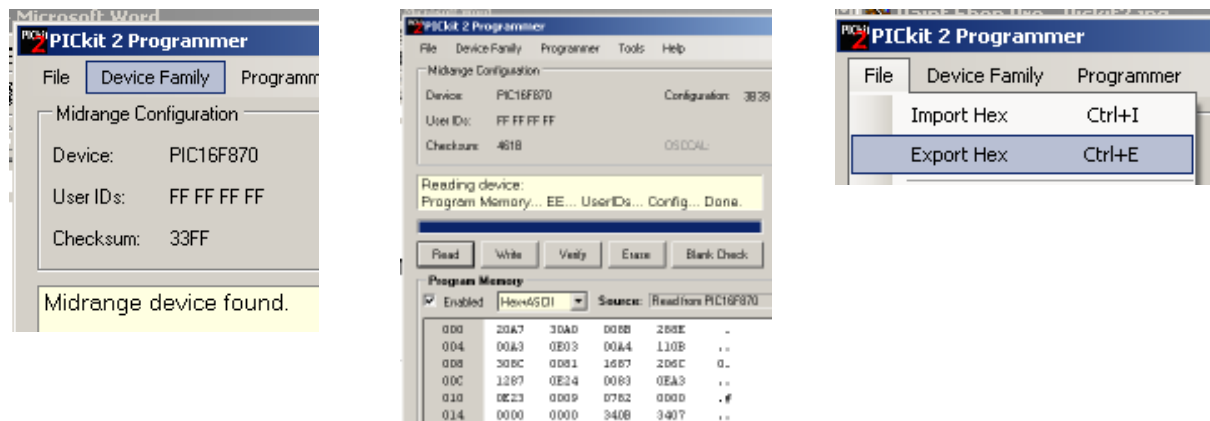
Microsoft Word

PICkit 2 Programmer

File Device Family Programm

Midrange Configuration

Device: PIC16F870

User IDs: FF FF FF FF

Checksum: 33FF

Midrange device found.

PICkit 2 Programmer

File Device Family Programmer Tools Help

Midrange Configuration

Device: PIC16F870 Configuration: 3B39

User IDs: FF FF FF FF

Checksum: 461B OSCCAL:

Reading device:
Program Memory... EE... UserIDs... Config... Done.

Read Write Verify Erase Blank Check

Program Memory

Enabled Hex+ASCII Source: Read from PIC16F870

| | | | | | |
|---|---|---|---|---|---|
| 000 | 20A7 | 30A0 | 008B | 288E | . |
| 004 | 00A3 | 0E03 | 00A4 | 110B | .. |
| 008 | 308C | 0081 | 1687 | 206C | 0. |
| 00C | 1287 | 0E24 | 0083 | 0EA3 | .. |
| 010 | 0E23 | 0009 | 0782 | 0000 | .# |
| 014 | 0000 | 0000 | 340B | 3407 | .. |

PICkit 2 Programmer

File Device Family Programmer

Import Hex Ctrl+I

Export Hex Ctrl+E